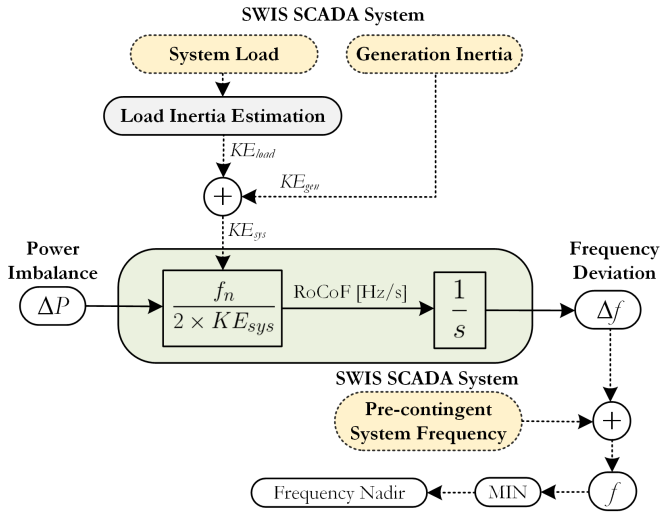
SWIS SCADA System

System Load

Generation Inertia

Load Inertia Estimation

$KE_{load}$

$+$

$KE_{gen}$

$KE_{sys}$

Power Imbalance

$\Delta P$

$\frac{f_n}{2 \times KE_{sys}}$

RoCoF [Hz/s]

$\frac{1}{s}$

Frequency Deviation

$\Delta f$

SWIS SCADA System

Pre-contingent System Frequency

$+$

$f$

MIN

Frequency Nadir